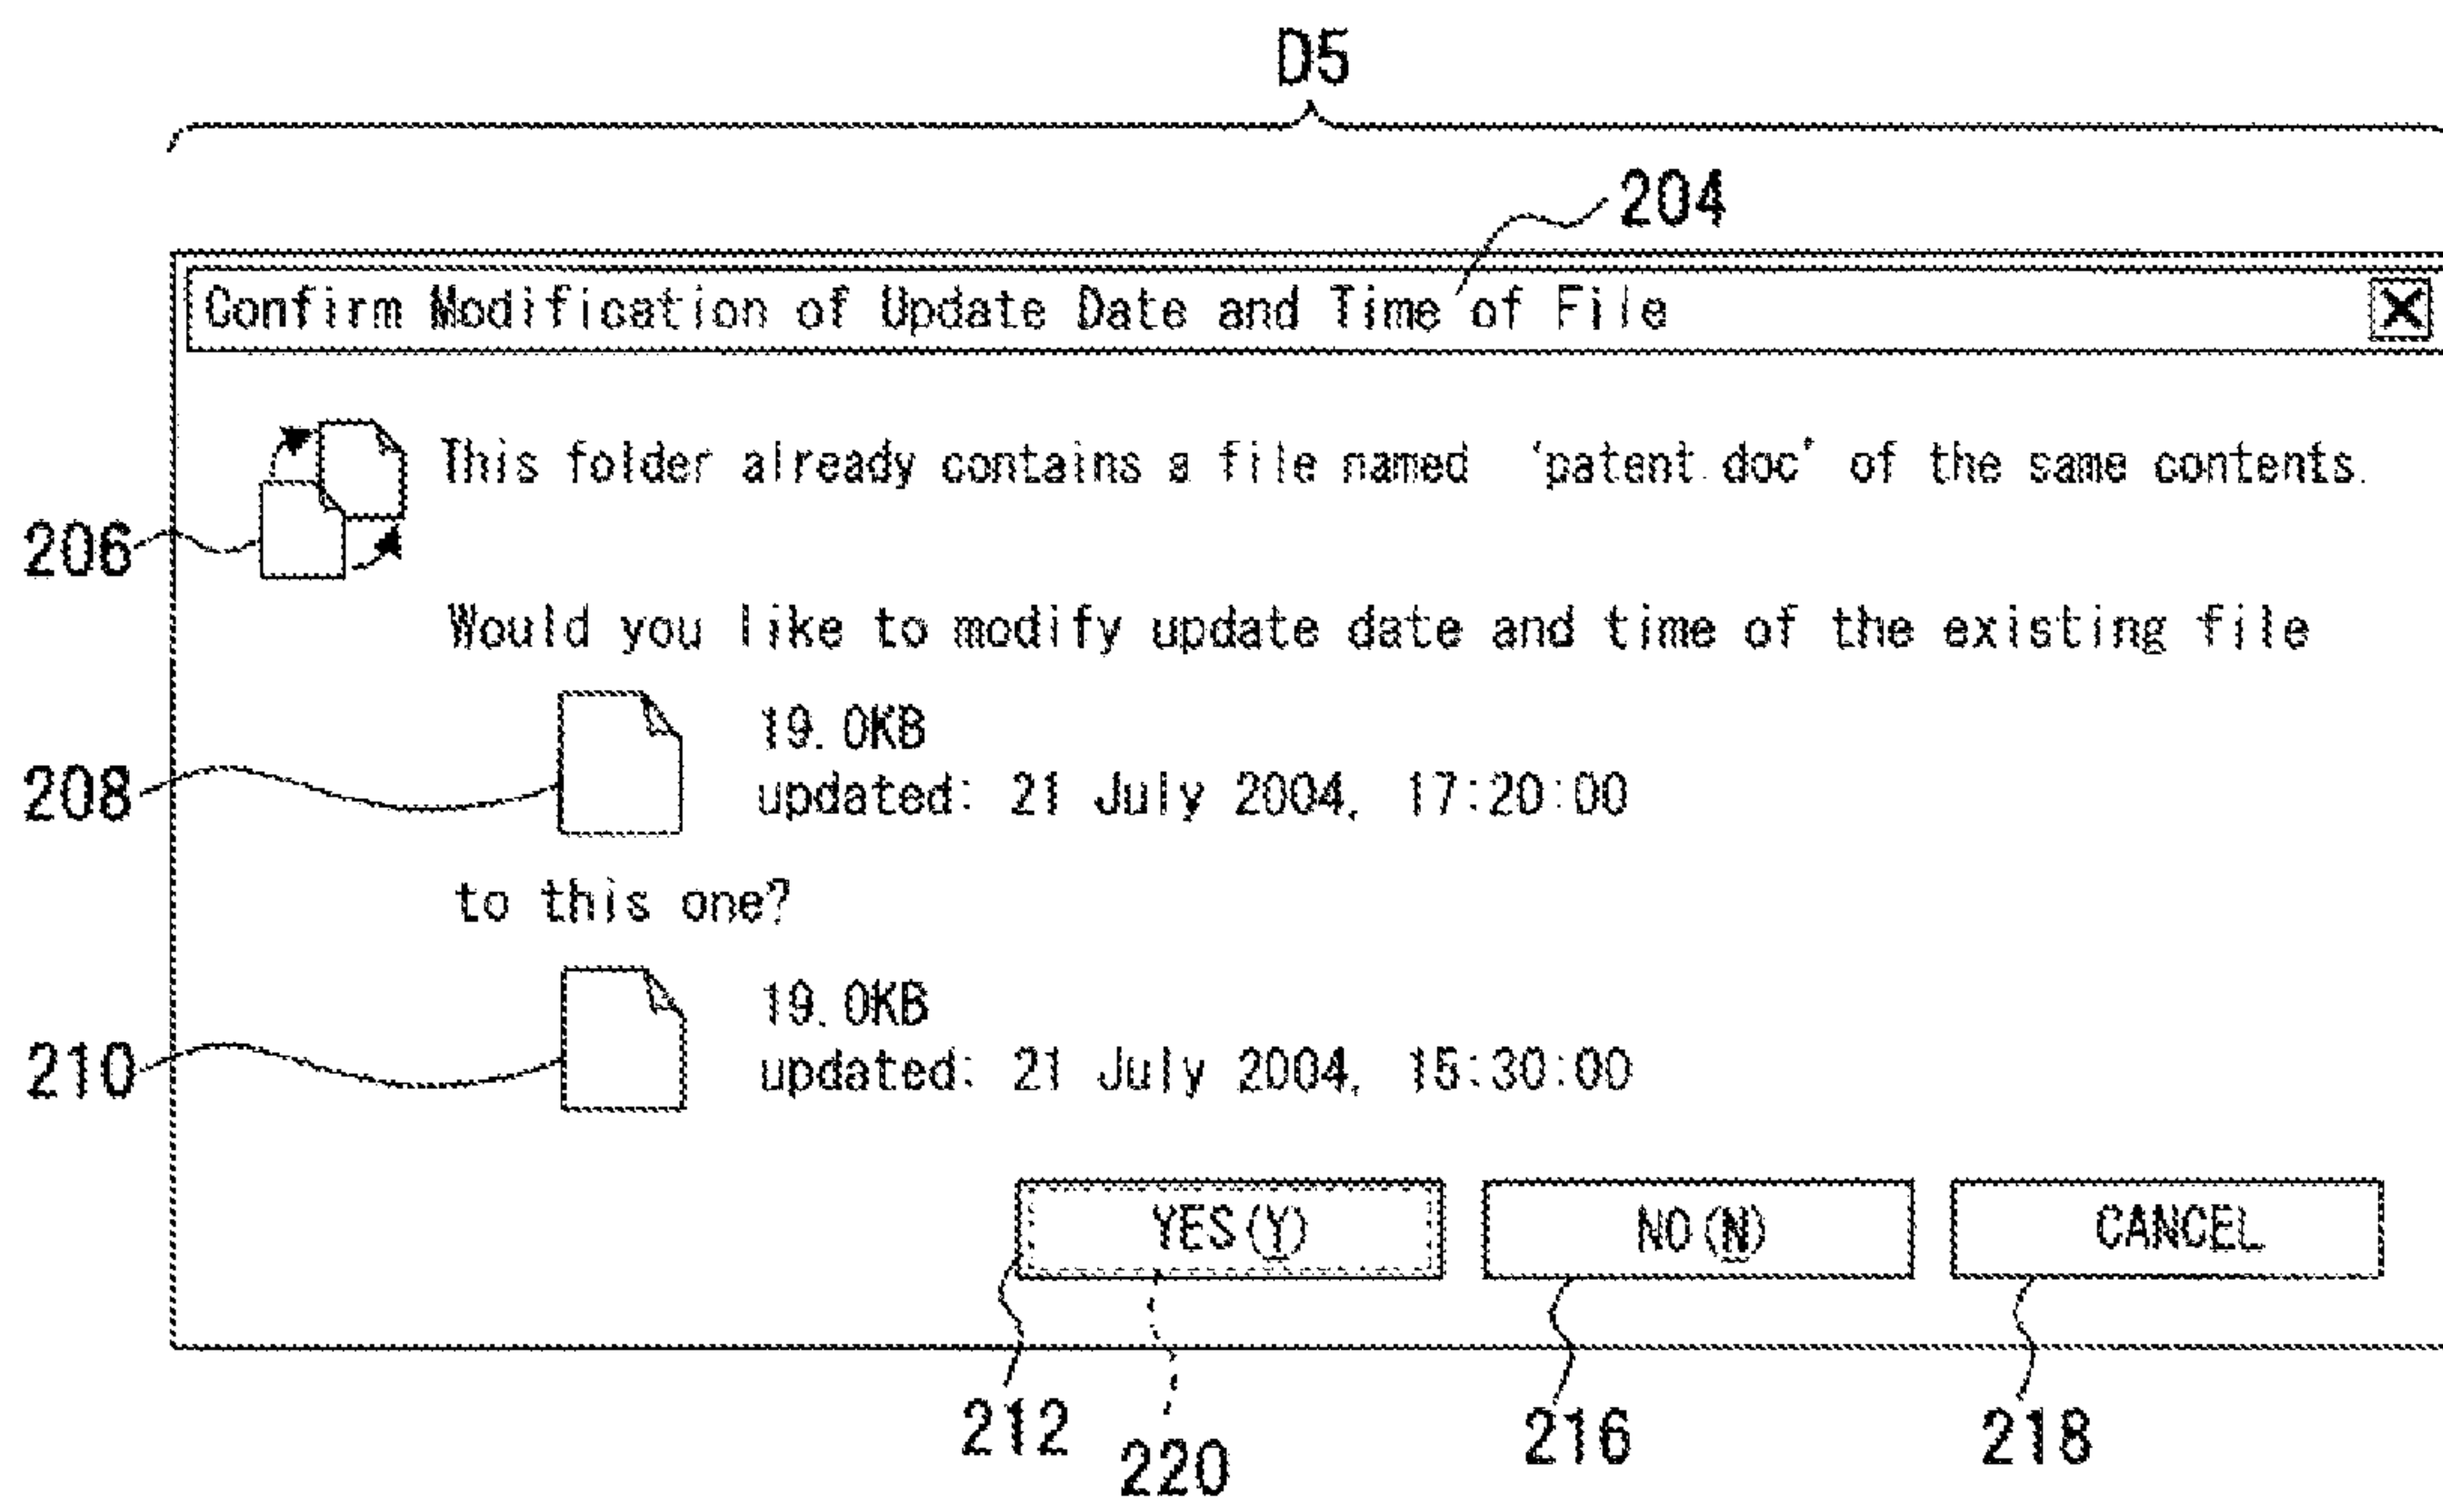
D5

204

Confirm Modification of Update Date and Time of File

X

206

This folder already contains a file named 'patent.doc' of the same contents.

Would you like to modify update date and time of the existing file

208

19.0KB
updated: 21 July 2004, 17:20:00

to this one?

210

19.0KB
updated: 21 July 2004, 15:30:00

YES(Y)

NO(N)

CANCEL

212 220 216 218